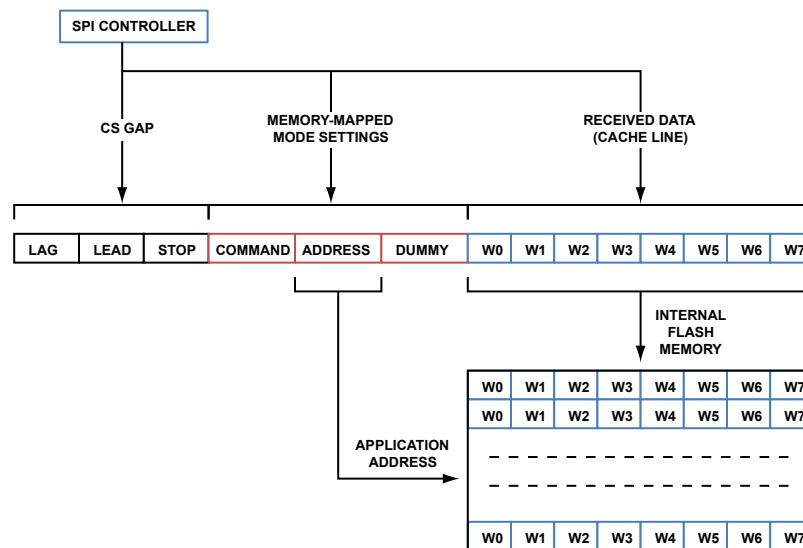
SPI CONTROLLER

CS GAP

MEMORY-MAPPED MODE SETTINGS

RECEIVED DATA (CACHE LINE)

| LAG | LEAD | STOP | COMMAND | ADDRESS | DUMMY | W0 | W1 | W2 | W3 | W4 | W5 | W6 | W7 |
|---|---|---|---|---|---|---|---|---|---|---|---|---|---|

INTERNAL FLASH MEMORY

APPLICATION ADDRESS

| W0 | W1 | W2 | W3 | W4 | W5 | W6 | W7 |
|---|---|---|---|---|---|---|---|
| W0 | W1 | W2 | W3 | W4 | W5 | W6 | W7 |
| W0 | W1 | W2 | W3 | W4 | W5 | W6 | W7 |